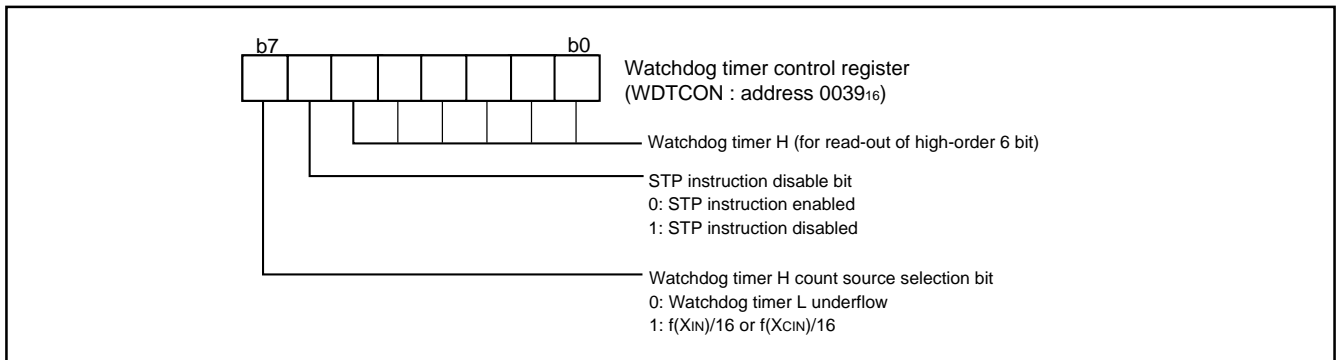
b7 b0

Watchdog timer control register (WDTCON : address $0039_{16}$)

Watchdog timer H (for read-out of high-order 6 bit)

STP instruction disable bit
0: STP instruction enabled
1: STP instruction disabled

Watchdog timer H count source selection bit
0: Watchdog timer L underflow
1: $f(X_{IN})/16$ or $f(X_{CIN})/16$